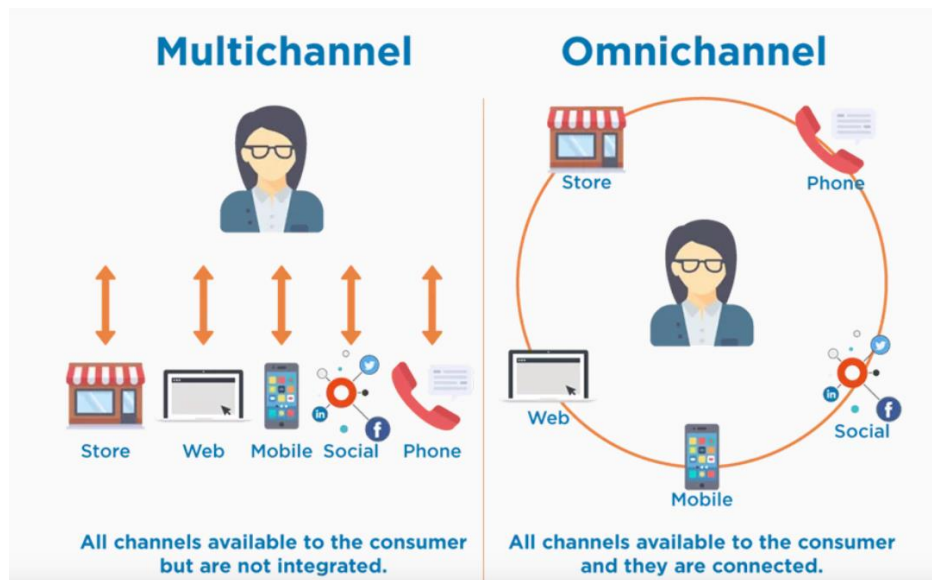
Multichannel

Store Web Mobile Social Phone

All channels available to the consumer but are not integrated.

Omnichannel

Store Phone

Web Social

Mobile

All channels available to the consumer and they are connected.